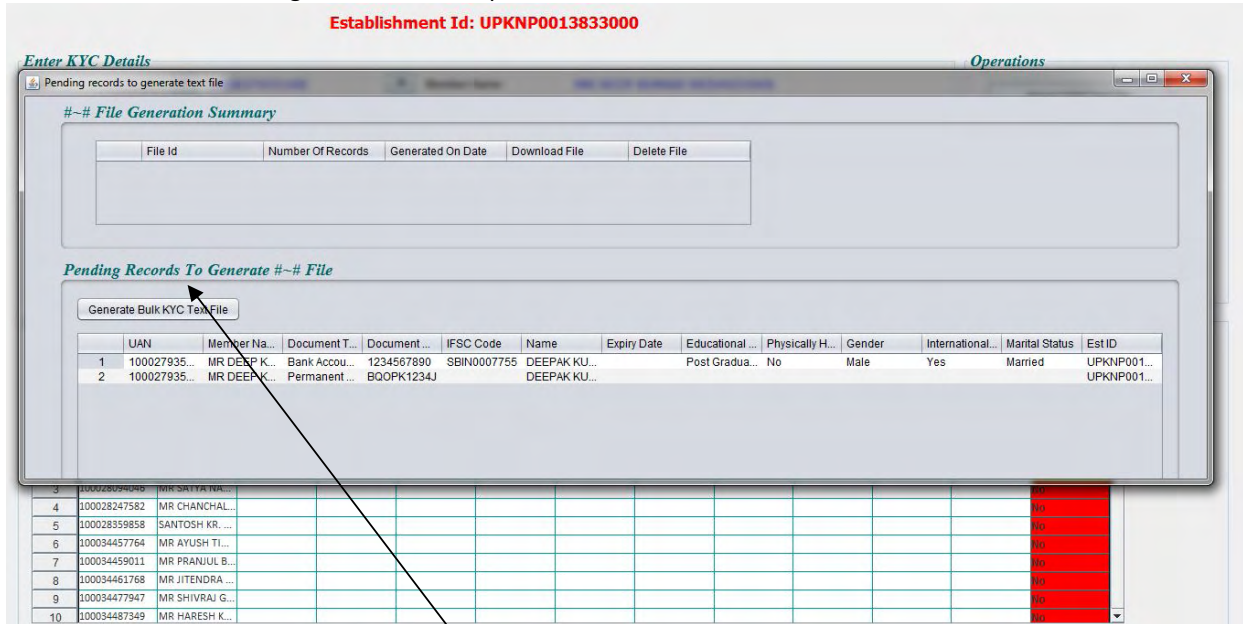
Establishment Id: UPKNP0013833000

Enter KYC Details

Operations

Pending records to generate text file

#~# File Generation Summary

| File Id | Number Of Records | Generated On Date | Download File | Delete File |
|---|---|---|---|---|

Pending Records To Generate #~# File

Generate Bulk KYC Text File

| | UAN | Member Na... | Document T... | Document ... | IFSC Code | Name | Expiry Date | Educational ... | Physically H... | Gender | International... | Marital Status | Est ID |
|---|---|---|---|---|---|---|---|---|---|---|---|---|---|
| 1 | 100027935... | MR DEEP K... | Bank Accou... | 1234567890 | SBIN0007755 | DEEPAK KU... | | Post Gradua... | No | Male | Yes | Married | UPKNP001... |
| 2 | 100027935... | MR DEEP K... | Permanent ... | BQOPK1234J | | DEEPAK KU... | | | | | | | UPKNP001... |

| | | | |
|---|---|---|---|
| 3 | 100028094046 | MR SATYA NA... | No |
| 4 | 100028247582 | MR CHANCHAL... | No |
| 5 | 100028359858 | SANTOSH KR. ... | No |
| 6 | 100034457764 | MR AYUSH TI... | No |
| 7 | 100034459011 | MR PRANJUL B... | No |
| 8 | 100034461768 | MR JITENDRA ... | No |
| 9 | 100034477947 | MR SHIVRAJ G... | No |
| 10 | 100034487349 | MR HARESH K... | No |